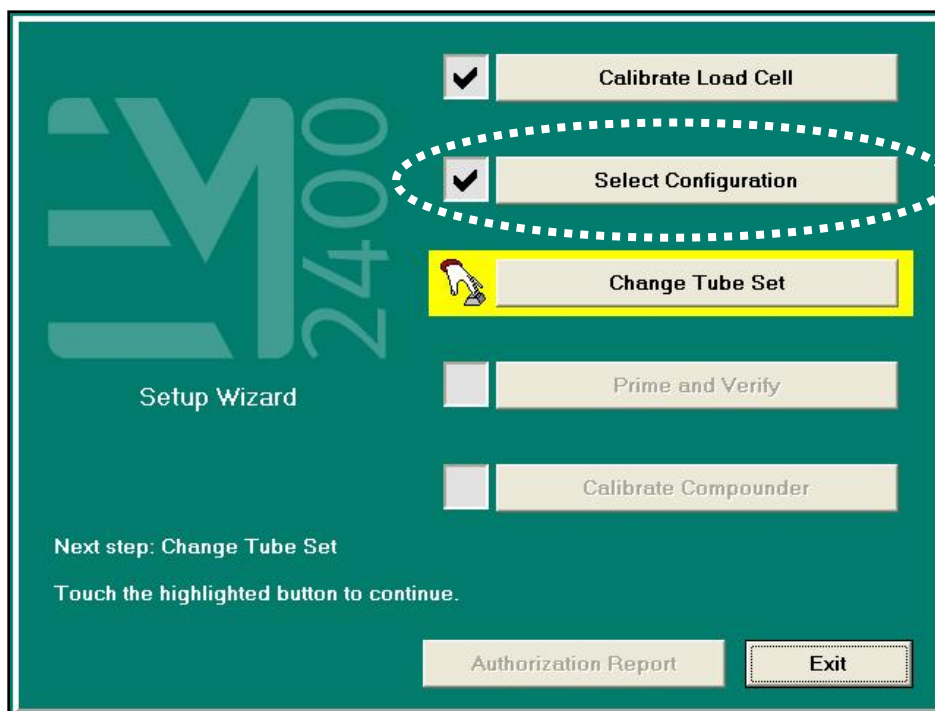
Calibrate Load Cell

Select Configuration

Change Tube Set

Prime and Verify

Calibrate Compounder

EM 2400

Setup Wizard

Next step: Change Tube Set

Touch the highlighted button to continue.

Authorization Report

Exit